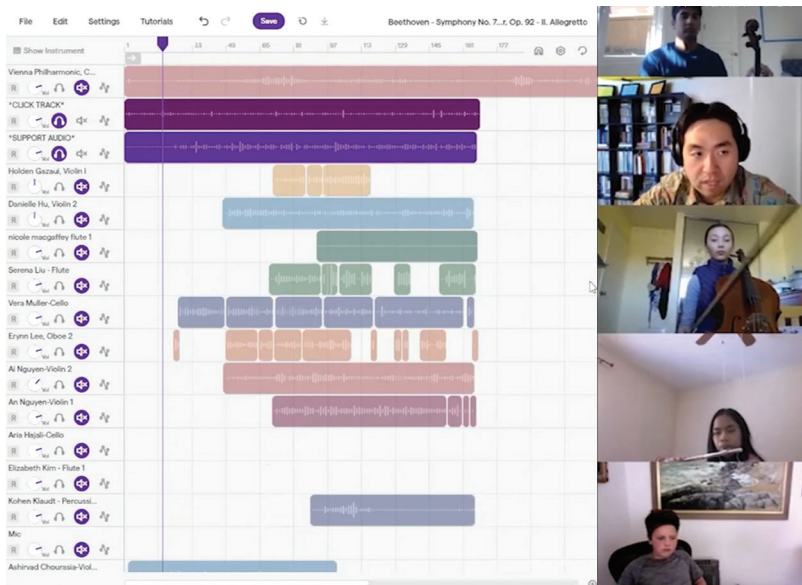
File Edit Settings Tutorials Save Beethoven - Symphony No. 7...r, Op. 92 - II. Allegretto

Show Instrument

1 17 33 49 65 81 97 113 129 145 161 177

Vienna Philharmonic, C...

*CLICK TRACK*

*SUPPORT AUDIO*

Holden Gazaui, Violin I

Danielle Hu, Violin 2

nicole macgaffey flute 1

Serena Liu - Flute

Vera Muller-Cello

Erynn Lee, Oboe 2

Al Nguyen-Violin 2

An Nguyen-Violin 1

Aria Hajali-Cello

Elizabeth Kim - Flute 1

Kohen Klaudt - Percussi...

Mic

Ashirvad Chourssia-Viol...